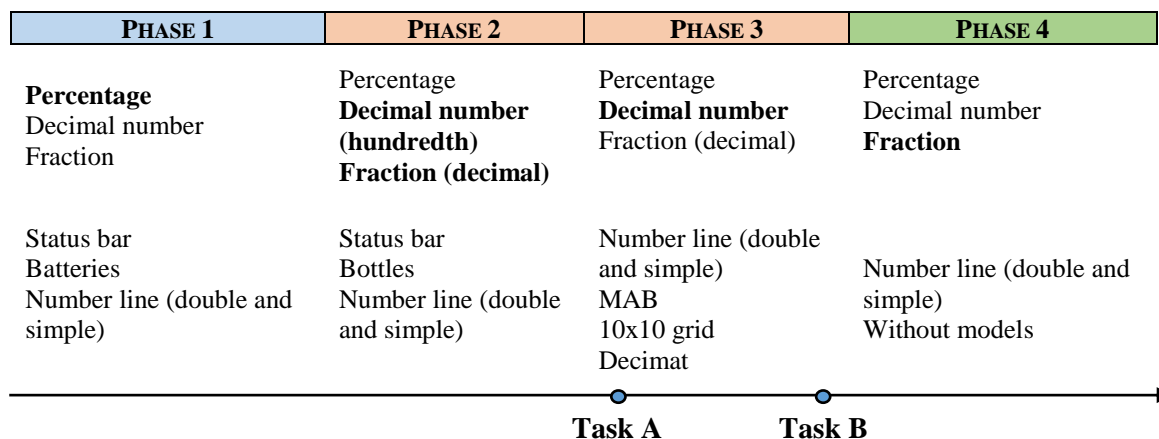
| PHASE 1 | PHASE 2 | PHASE 3 | PHASE 4 |
|---|---|---|---|
| **Percentage** Decimal number Fraction | Percentage **Decimal number (hundredth) Fraction (decimal)** | Percentage **Decimal number** Fraction (decimal) | Percentage Decimal number **Fraction** |
| Status bar Batteries Number line (double and simple) | Status bar Bottles Number line (double and simple) | Number line (double and simple) MAB 10x10 grid Decimat | Number line (double and simple) Without models |

Task A

Task B